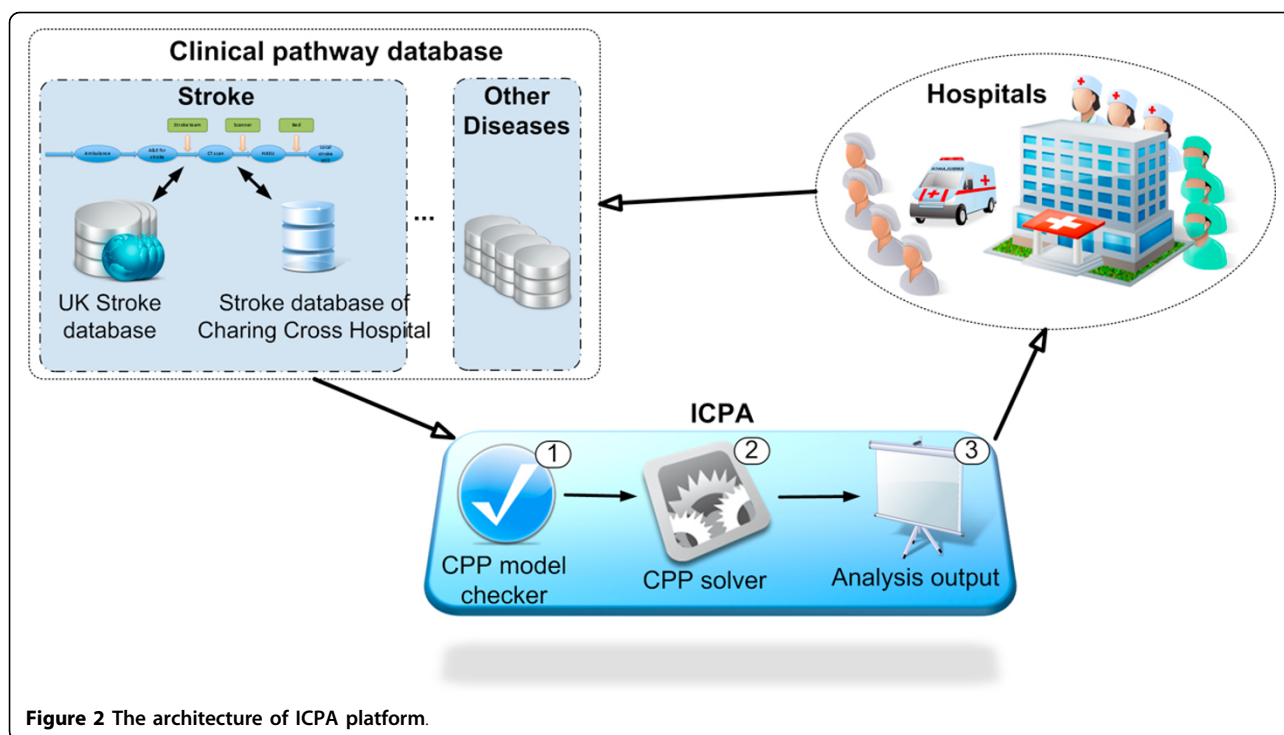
Clinical pathway database

Stroke

Stroke team

Scanner

Bed

Ambulance

A&E for stroke

CT scan

HASU

Local stroke unit

UK Stroke database

Stroke database of Charing Cross Hospital

...

Other Diseases

Hospitals

ICPA

1

CPP model checker

2

CPP solver

3

Analysis output

Figure 2 The architecture of ICPA platform.